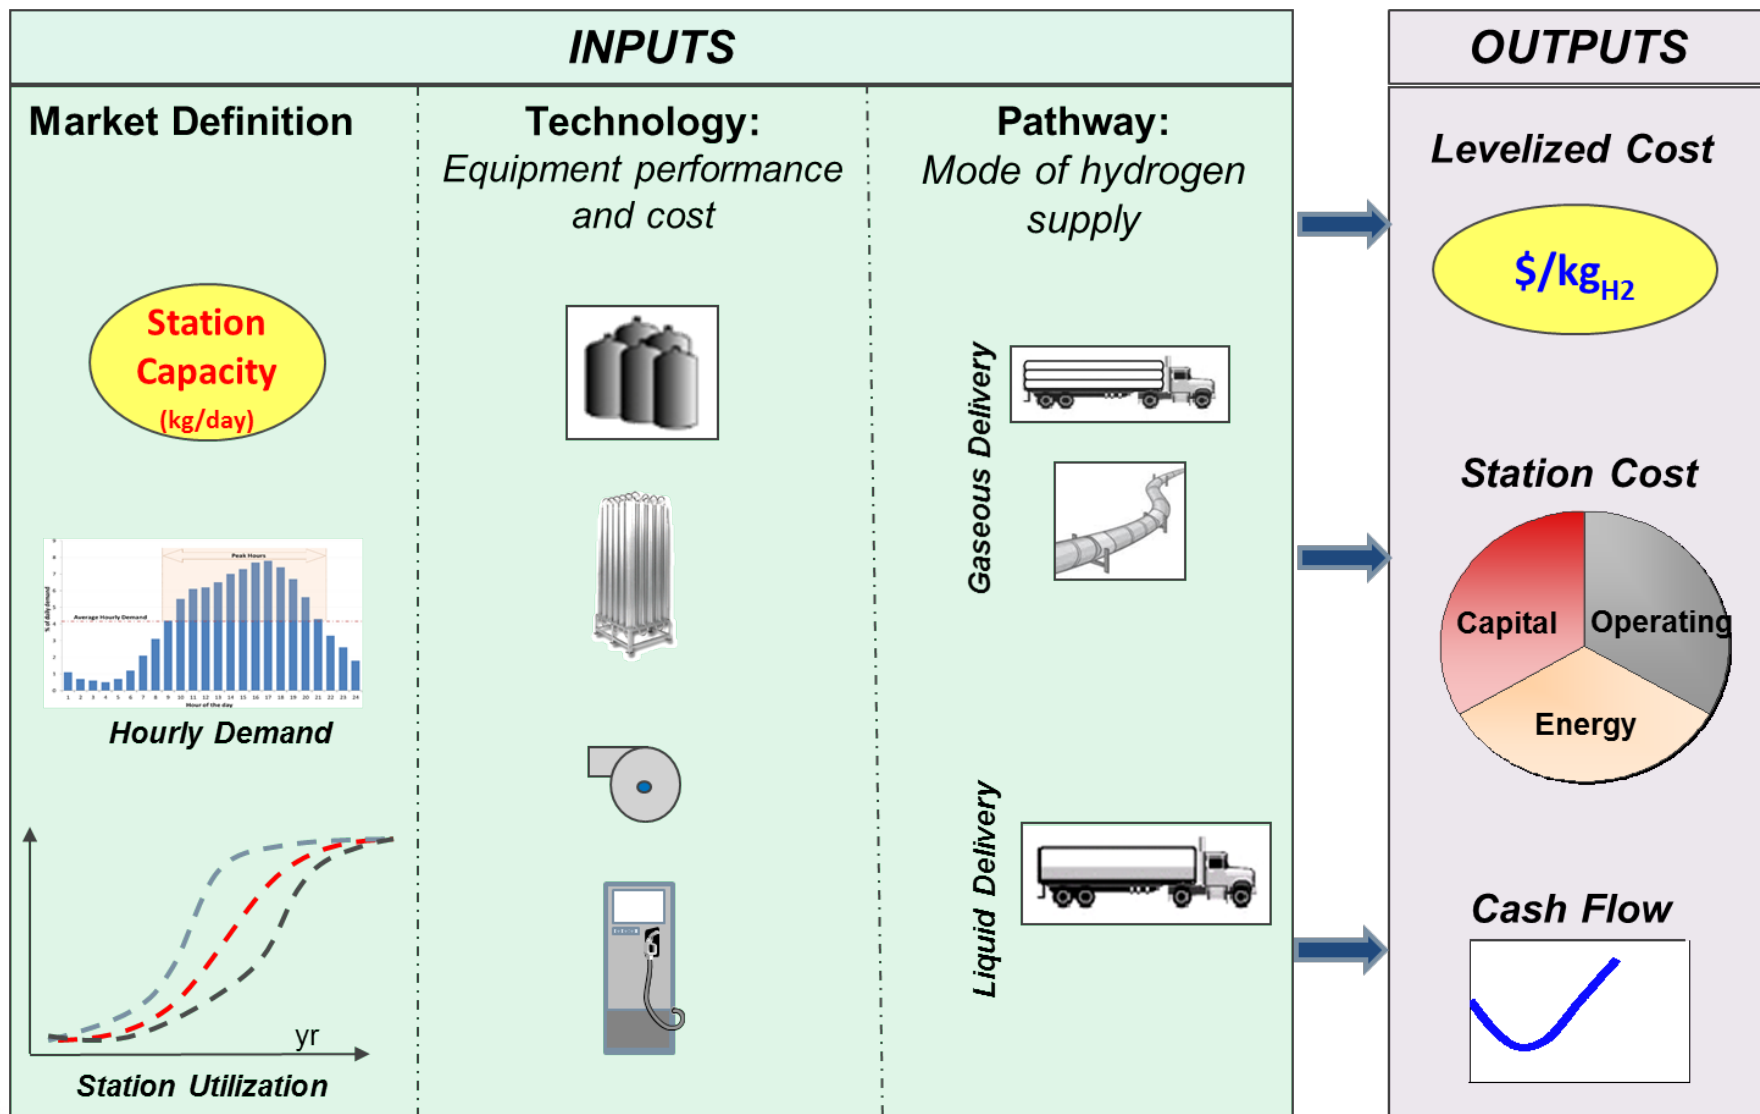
INPUTS

Market Definition

Station Capacity (kg/day)

Peak Hours

Average Hourly Demand

% of daily demand

Hour of the day

Hourly Demand

yr

Station Utilization

Technology:
Equipment performance and cost

Pathway:
Mode of hydrogen supply

Gaseous Delivery

Liquid Delivery

OUTPUTS

Levelized Cost

$\$/kg_{H2}$

Station Cost

Capital

Operating

Energy

Cash Flow